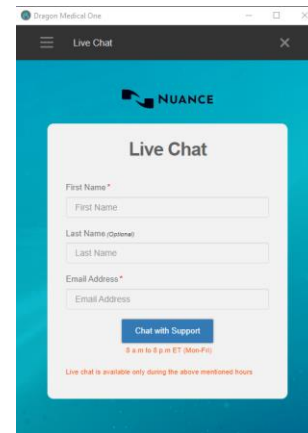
Dragon Medical One

Live Chat

NUANCE

Live Chat

First Name*

First Name

Last Name (Optional)

Last Name

Email Address*

Email Address

Chat with Support

8 a.m to 8 p.m ET (Mon-Fri)

Live chat is available only during the above mentioned hours